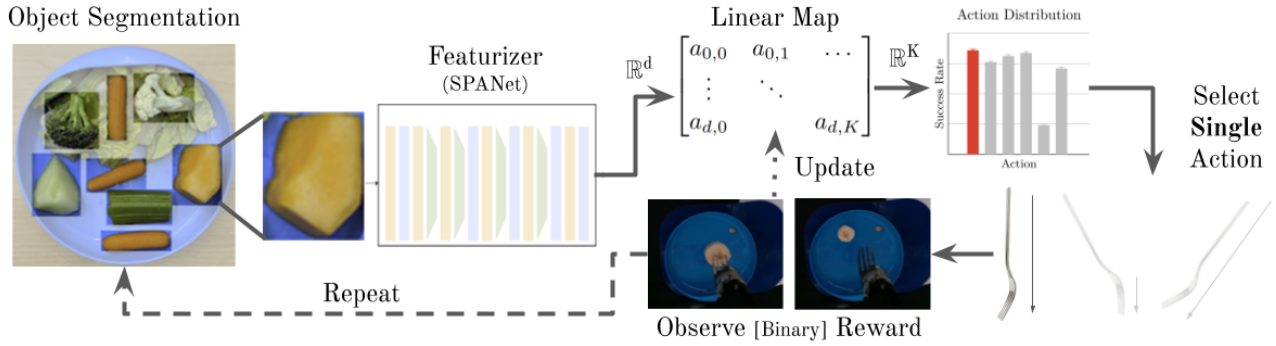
Object Segmentation

Featurizer
(SPANet)

$\mathbb{R}^d$

Linear Map

$\begin{bmatrix} a_{0,0} & a_{0,1} & \cdots \\ \vdots & \ddots & \\ a_{d,0} & & a_{d,K} \end{bmatrix}$

$\mathbb{R}^K$

Action Distribution

Success Rate

Action

Select
Single
Action

Update

Repeat

Observe [Binary] Reward